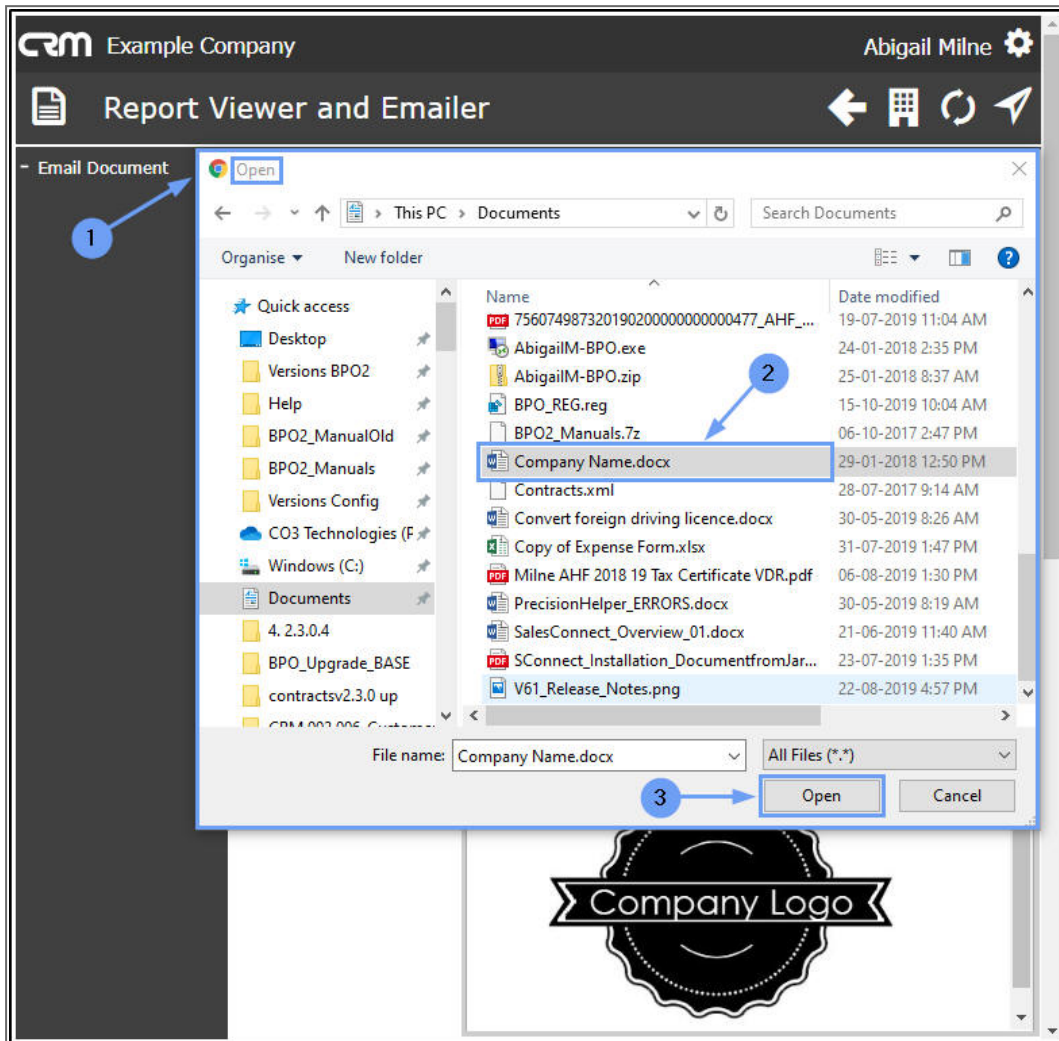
CRM Example Company

Abigail Milne

Report Viewer and Emailer

- Email Document

Open

1

This PC > Documents

Search Documents

Organise ▾ New folder

Quick access
Desktop
Versions BPO2
Help
BPO2_ManualOld
BPO2_Manuals
Versions Config
CO3 Technologies (F
Windows (C:)
Documents
4. 2.3.0.4
BPO_Upgrade_BASE
contractsv2.3.0 up
CRM 002 006 Custom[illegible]

| Name | Date modified |
|---|---|
| 756074987320190200000000000477_AHF_... | 19-07-2019 11:04 AM |
| AbigailM-BPO.exe | 24-01-2018 2:35 PM |
| AbigailM-BPO.zip | 25-01-2018 8:37 AM |
| BPO_REG.reg | 15-10-2019 10:04 AM |
| BPO2_Manuals.7z | 06-10-2017 2:47 PM |
| Company Name.docx | 29-01-2018 12:50 PM |
| Contracts.xml | 28-07-2017 9:14 AM |
| Convert foreign driving licence.docx | 30-05-2019 8:26 AM |
| Copy of Expense Form.xlsx | 31-07-2019 1:47 PM |
| Milne AHF 2018 19 Tax Certificate VDR.pdf | 06-08-2019 1:30 PM |
| PrecisionHelper_ERRORS.docx | 30-05-2019 8:19 AM |
| SalesConnect_Overview_01.docx | 21-06-2019 11:40 AM |
| SConnect_Installation_DocumentfromJar... | 23-07-2019 1:35 PM |
| V61_Release_Notes.png | 22-08-2019 4:57 PM |

2

File name: Company Name.docx

All Files (*.*)

3

Open

Cancel

Company Logo